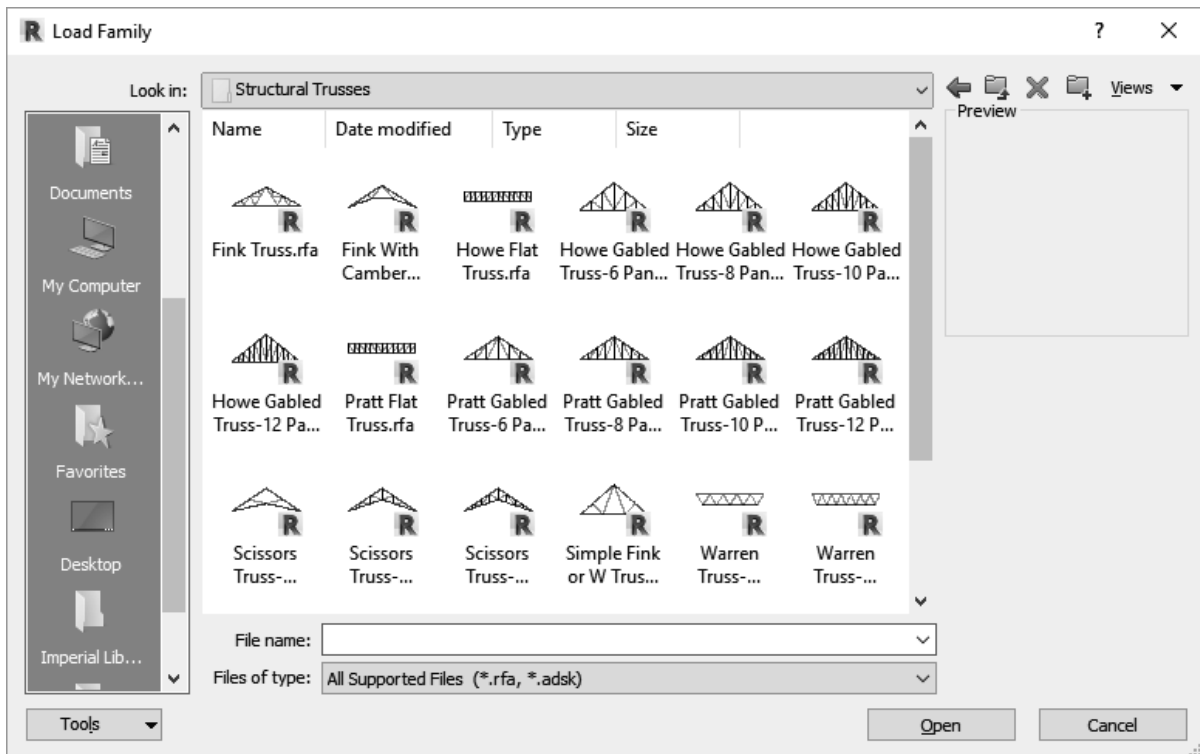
R Load Family

?

Look in: Structural Trusses

Views

Preview

Documents

My Computer

My Network...

Favorites

Desktop

Imperial Lib...

| Name | Date modified | Type | Size |
|---|---|---|---|

Fink Truss.rfa
Fink With Camber...
Howe Flat Truss.rfa
Howe Gabled Truss-6 Pan...
Howe Gabled Truss-8 Pan...
Howe Gabled Truss-10 Pa...
Howe Gabled Truss-12 Pa...
Pratt Flat Truss.rfa
Pratt Gabled Truss-6 Pa...
Pratt Gabled Truss-8 Pa...
Pratt Gabled Truss-10 P...
Pratt Gabled Truss-12 P...
Scissors Truss-...
Scissors Truss-...
Scissors Truss-...
Simple Fink or W Trus...
Warren Truss-...
Warren Truss-...

File name:

Files of type: All Supported Files (*.rfa, *.adsk)

Tools

Open

Cancel